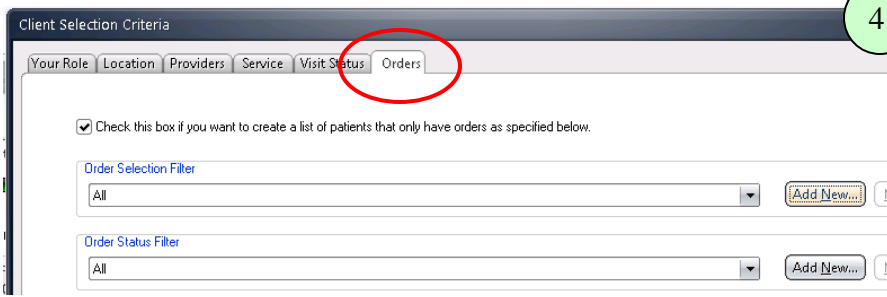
Client Selection Criteria

4

Your Role | Location | Providers | Service | Visit Status | Orders

Check this box if you want to create a list of patients that only have orders as specified below.

Order Selection Filter

All

Add New...

Order Status Filter

All

Add New...